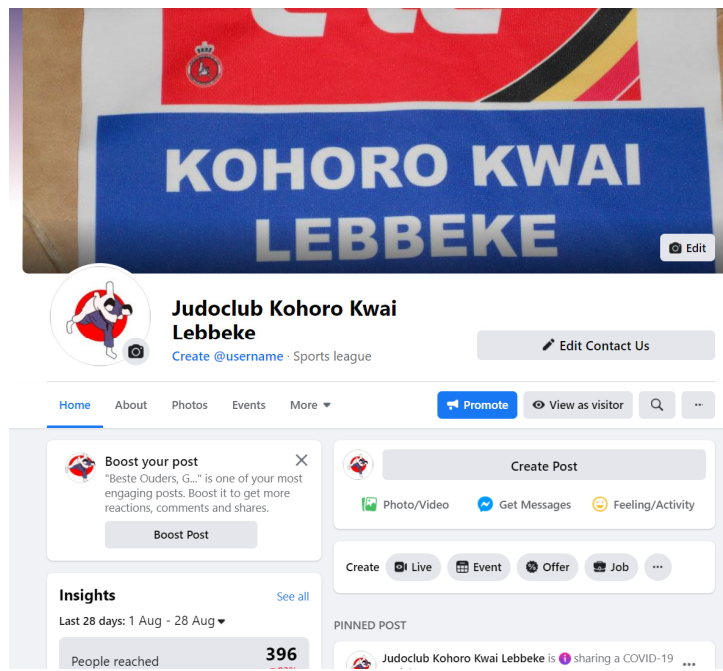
KOHORO KWAI
LEBBEKE

Edit

Judoclub Kohoro Kwai Lebbeke

Create @username · Sports league

Edit Contact Us

Home About Photos Events More

Promote View as visitor ···

Boost your post

"Beste Ouders, G..." is one of your most engaging posts. Boost it to get more reactions, comments and shares.

Boost Post

Insights See all

Last 28 days: 1 Aug - 28 Aug

People reached 396

Create Post

Photo/Video Get Messages Feeling/Activity

Create Live Event Offer Job ···

PINNED POST

Judoclub Kohoro Kwai Lebbeke is sharing a COVID-19